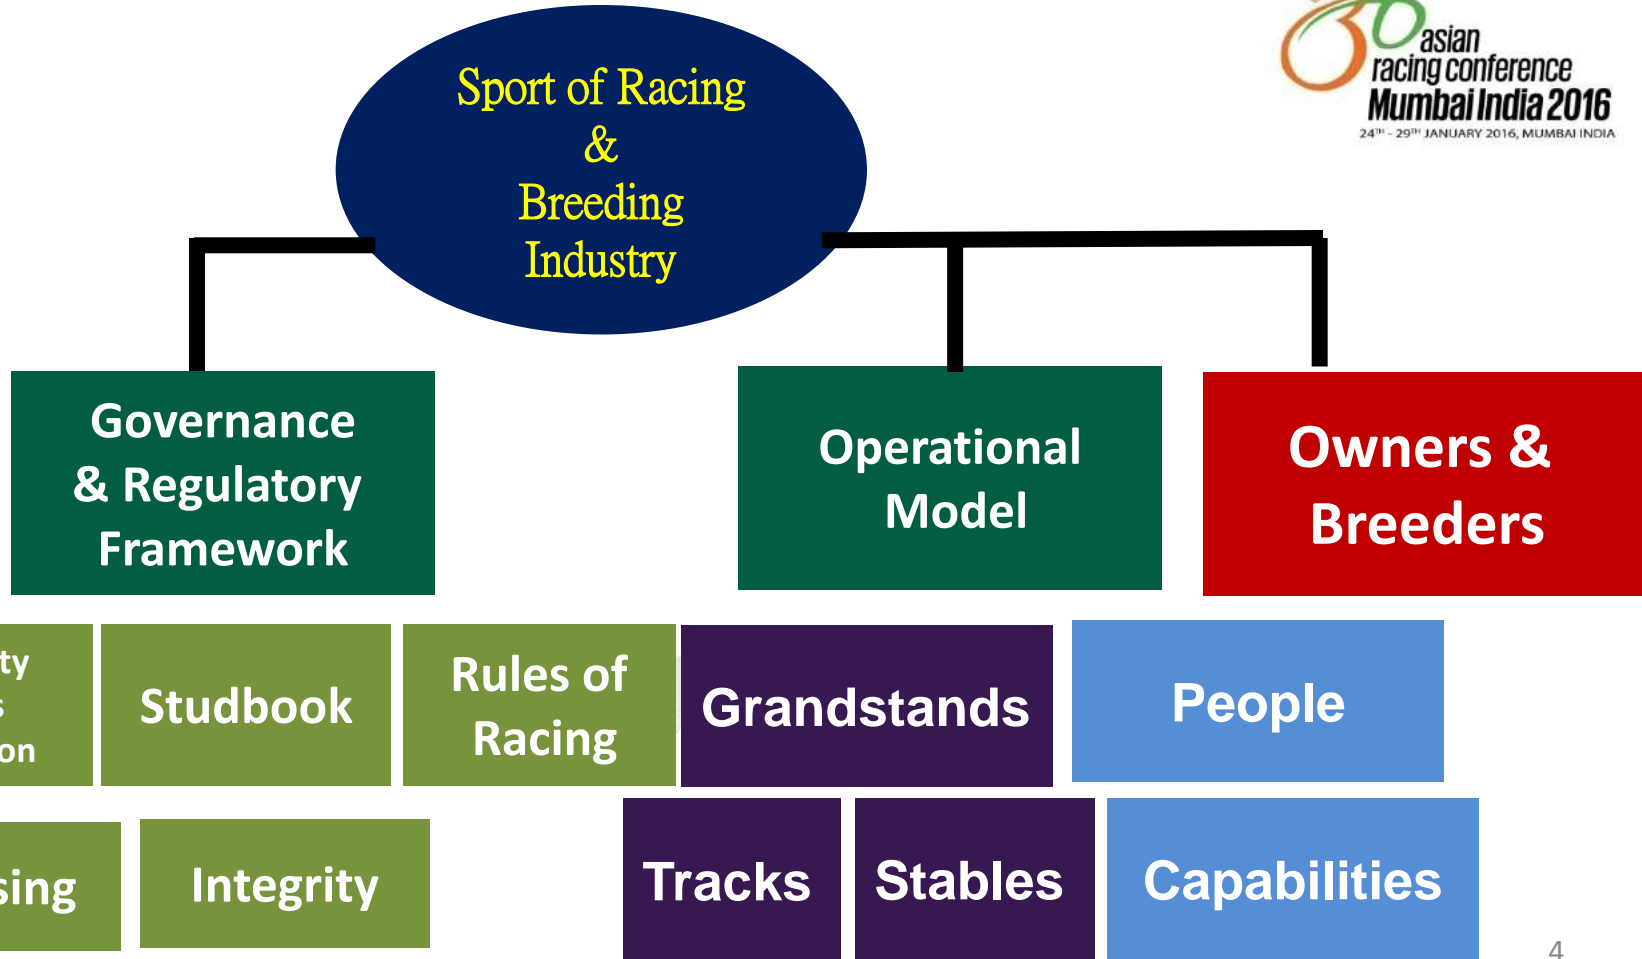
36 asian racing conference Mumbai India 2016
$24^{TH}$ - $29^{TH}$ JANUARY 2016, MUMBAI INDIA

Sport of Racing & Breeding Industry

Governance & Regulatory Framework

Operational Model

Owners & Breeders

ty
s
on

Studbook

Rules of Racing

Grandstands

People

sing

Integrity

Tracks

Stables

Capabilities

4